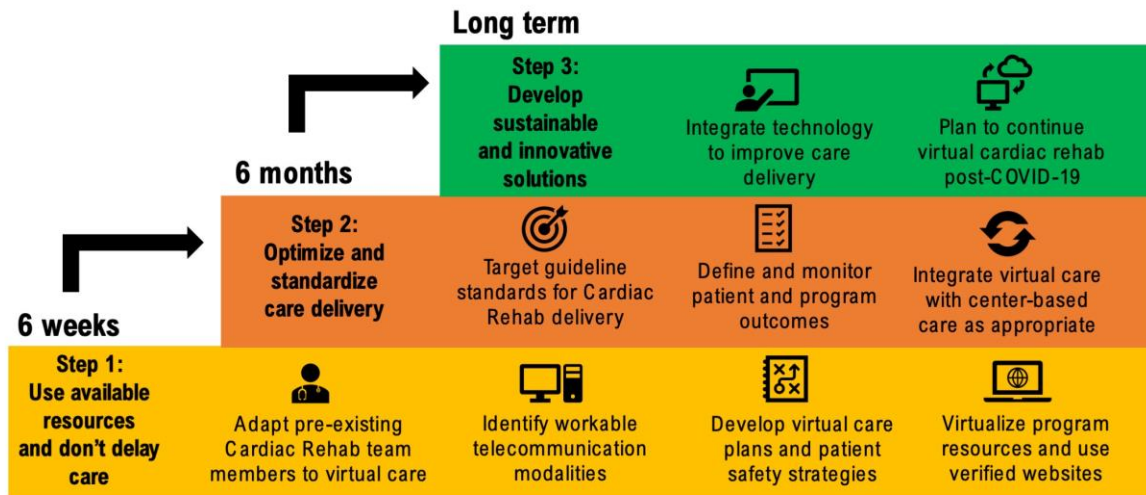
Long term

Step 3: Develop sustainable and innovative solutions

Integrate technology to improve care delivery

Plan to continue virtual cardiac rehab post-COVID-19

6 months

Step 2: Optimize and standardize care delivery

Target guideline standards for Cardiac Rehab delivery

Define and monitor patient and program outcomes

Integrate virtual care with center-based care as appropriate

6 weeks

Step 1: Use available resources and don't delay care

Adapt pre-existing Cardiac Rehab team members to virtual care

Identify workable telecommunication modalities

Develop virtual care plans and patient safety strategies

Virtualize program resources and use verified websites